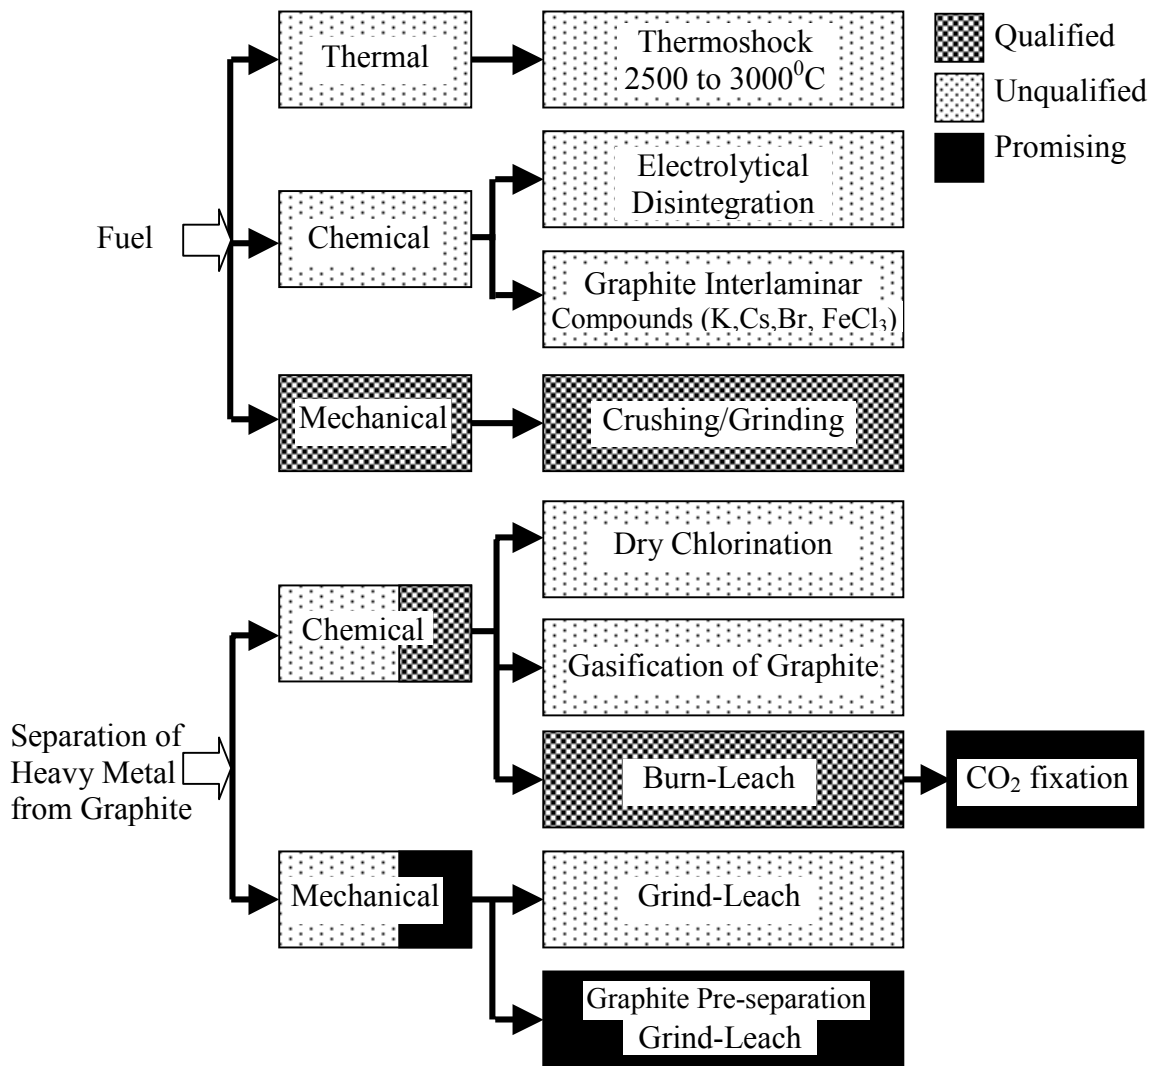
Qualified

Unqualified

Promising

Fuel

Thermal

Thermoshock 2500 to $3000^0$C

Chemical

Electrolytical Disintegration

Graphite Interlaminar Compounds (K,Cs,Br, $FeCl_3$)

Mechanical

Crushing/Grinding

Separation of Heavy Metal from Graphite

Chemical

Dry Chlorination

Gasification of Graphite

Burn-Leach

$CO_2$ fixation

Mechanical

Grind-Leach

Graphite Pre-separation Grind-Leach